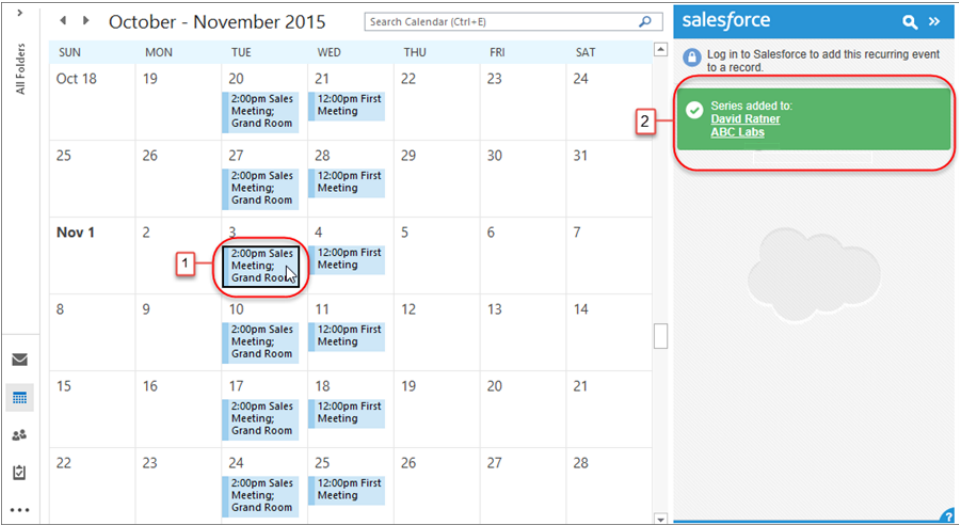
All Folders

October - November 2015

Search Calendar (Ctrl+E)

| SUN | MON | TUE | WED | THU | FRI | SAT |
|---|---|---|---|---|---|---|
| Oct 18 | 19 | 20 2:00pm Sales Meeting; Grand Room | 21 12:00pm First Meeting | 22 | 23 | 24 |
| 25 | 26 | 27 2:00pm Sales Meeting; Grand Room | 28 12:00pm First Meeting | 29 | 30 | 31 |
| Nov 1 | 2 | 3 2:00pm Sales Meeting; Grand Room | 4 12:00pm First Meeting | 5 | 6 | 7 |
| 8 | 9 | 10 2:00pm Sales Meeting; Grand Room | 11 12:00pm First Meeting | 12 | 13 | 14 |
| 15 | 16 | 17 2:00pm Sales Meeting; Grand Room | 18 12:00pm First Meeting | 19 | 20 | 21 |
| 22 | 23 | 24 2:00pm Sales Meeting; Grand Room | 25 12:00pm First Meeting | 26 | 27 | 28 |

1

salesforce

Log in to Salesforce to add this recurring event to a record.

2

Series added to:
David Ratner
ABC Labs